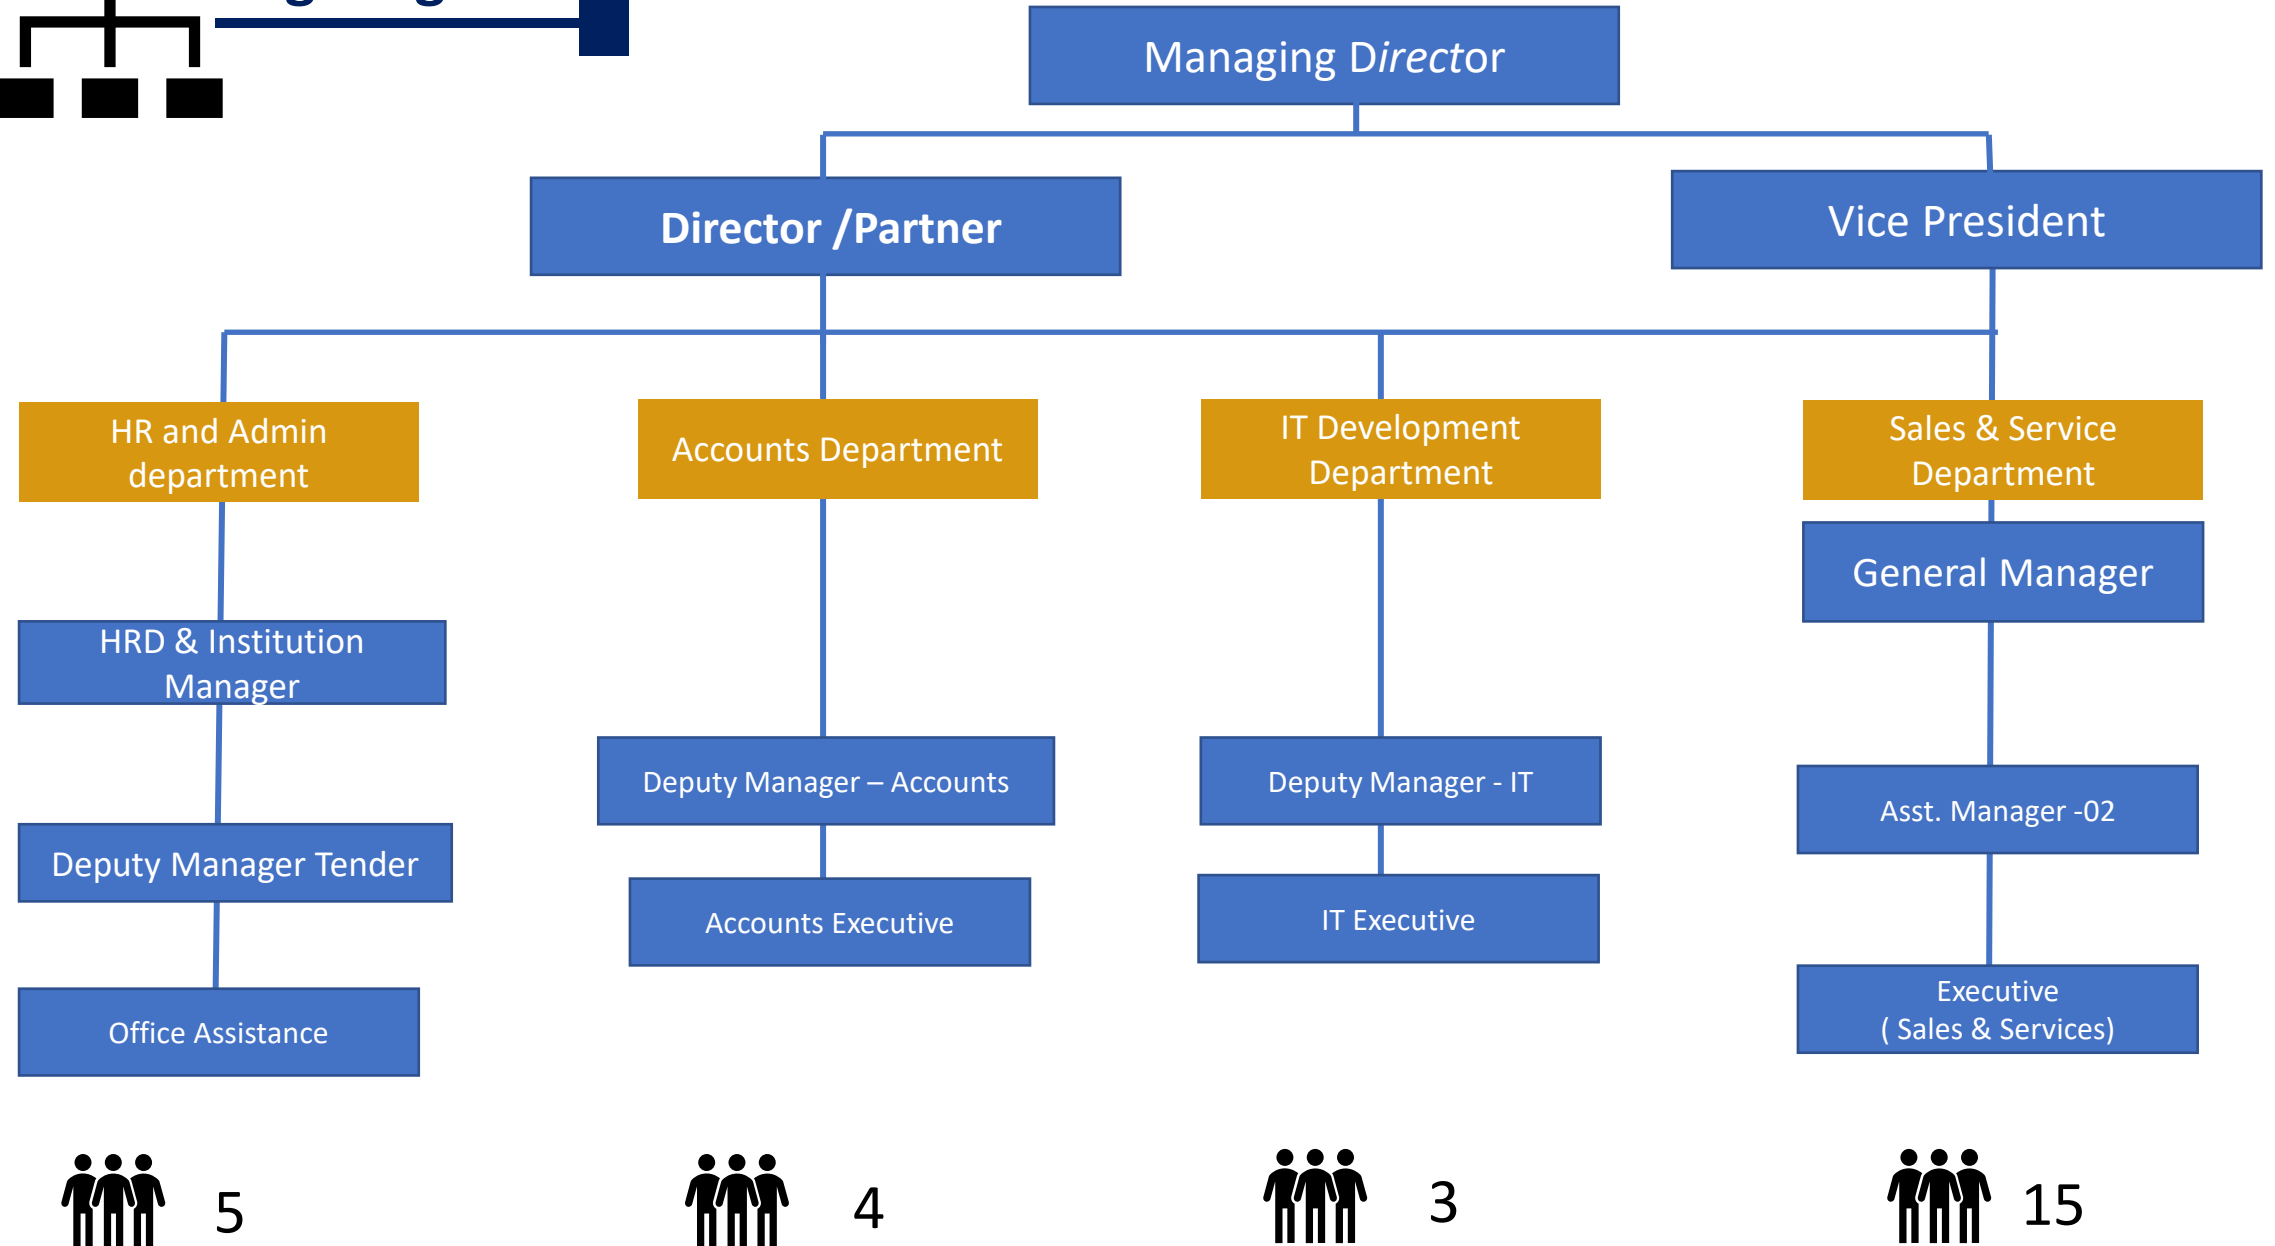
Managing Director

Director /Partner

Vice President

HR and Admin department

Accounts Department

IT Development Department

Sales & Service Department

General Manager

HRD & Institution Manager

Deputy Manager – Accounts

Deputy Manager - IT

Asst. Manager -02

Deputy Manager Tender

Accounts Executive

IT Executive

Executive ( Sales & Services)

Office Assistance

5

4

3

15